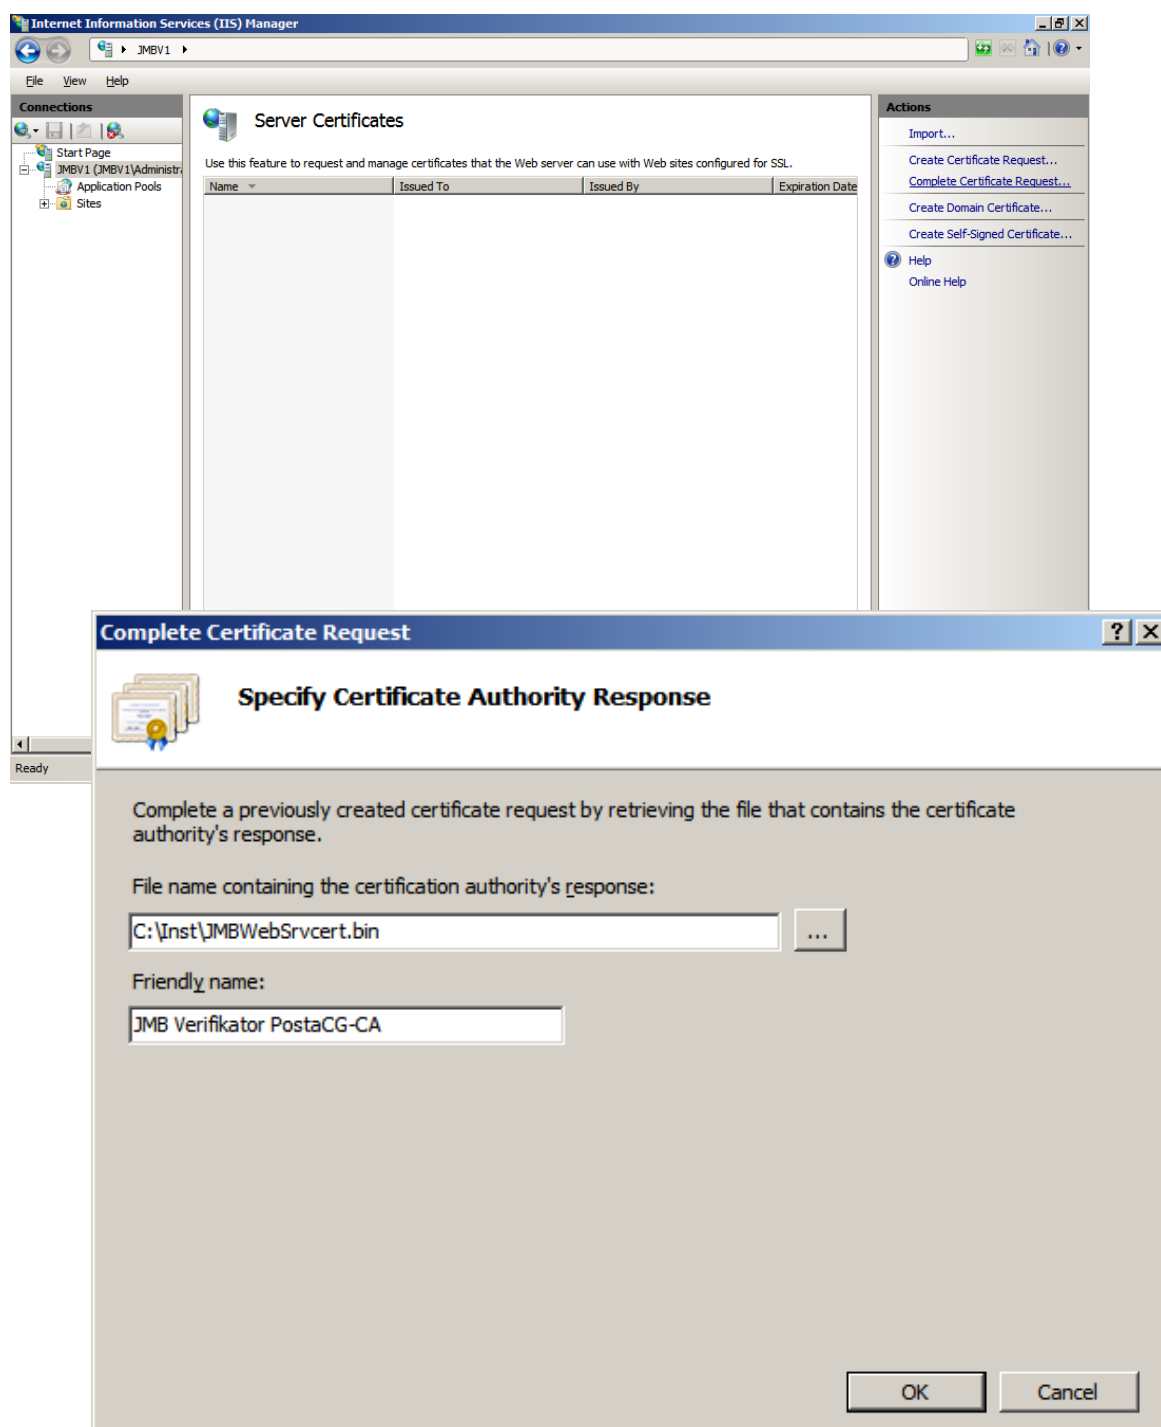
Internet Information Services (IIS) Manager

JMBV1

File View Help

Connections

Start Page
JMBV1 (JMBV1\Administra
Application Pools
Sites

Server Certificates

Use this feature to request and manage certificates that the Web server can use with Web sites configured for SSL.

| Name | Issued To | Issued By | Expiration Date |
|---|---|---|---|

Actions

Import...
Create Certificate Request...
Complete Certificate Request...
Create Domain Certificate...
Create Self-Signed Certificate...
Help
Online Help

Ready

Complete Certificate Request

Specify Certificate Authority Response

Complete a previously created certificate request by retrieving the file that contains the certificate authority's response.

File name containing the certification authority's response:

C:\Inst\JMBWebSrvcert.bin

...

Friendly name:

JMB Verifikator PostaCG-CA

OK

Cancel